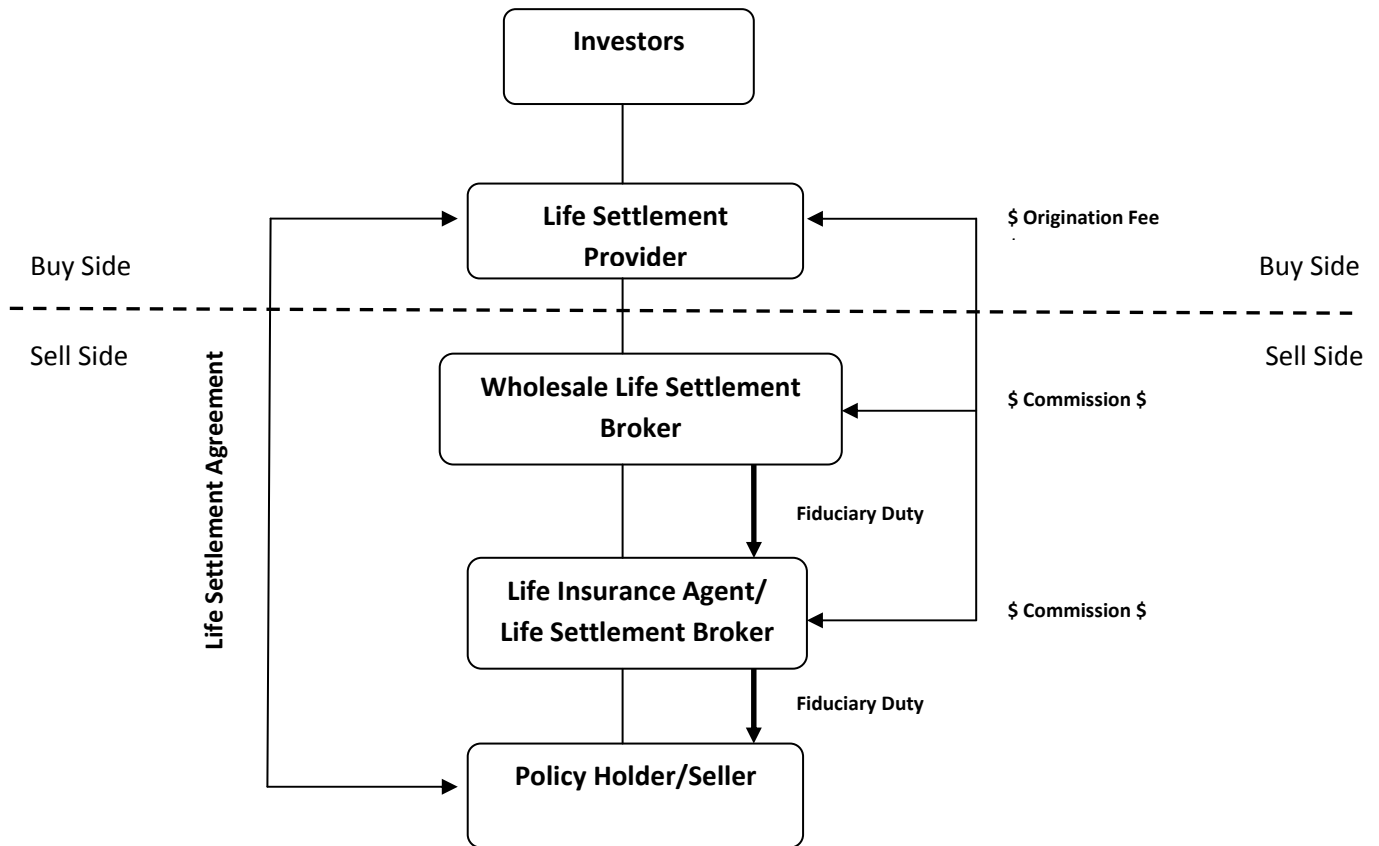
Investors

Life Settlement Provider

$ Origination Fee

Buy Side

Buy Side

Sell Side

Sell Side

Life Settlement Agreement

Wholesale Life Settlement Broker

$ Commission $

Fiduciary Duty

Life Insurance Agent/ Life Settlement Broker

$ Commission $

Fiduciary Duty

Policy Holder/Seller